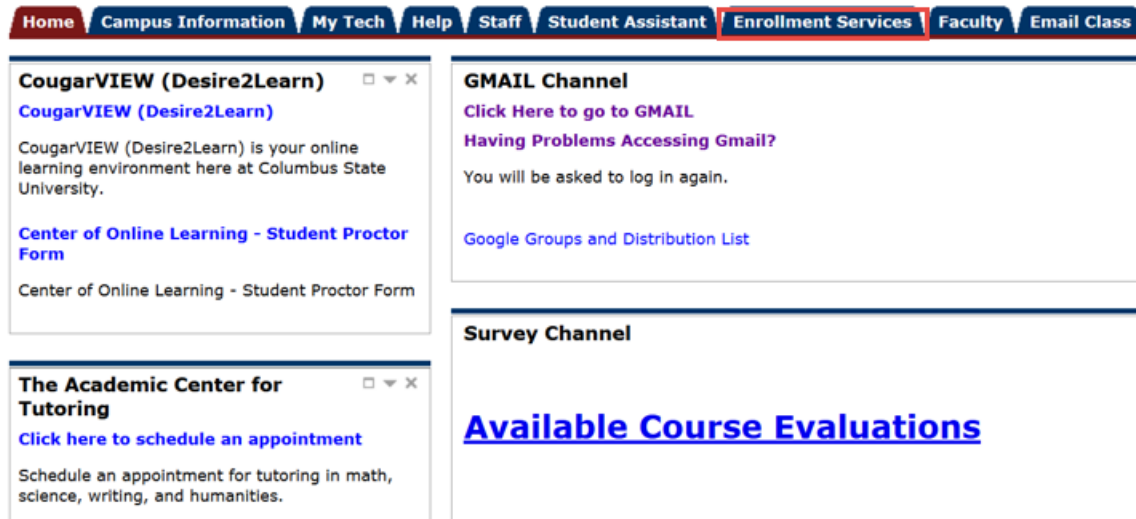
Home | Campus Information | My Tech | Help | Staff | Student Assistant | Enrollment Services | Faculty | Email Class

CougarVIEW (Desire2Learn)

CougarVIEW (Desire2Learn)

CougarVIEW (Desire2Learn) is your online learning environment here at Columbus State University.

Center of Online Learning - Student Proctor Form

Center of Online Learning - Student Proctor Form

The Academic Center for Tutoring

Click here to schedule an appointment

Schedule an appointment for tutoring in math, science, writing, and humanities.

GMAIL Channel

Click Here to go to GMAIL

Having Problems Accessing Gmail?

You will be asked to log in again.

Google Groups and Distribution List

Survey Channel

Available Course Evaluations